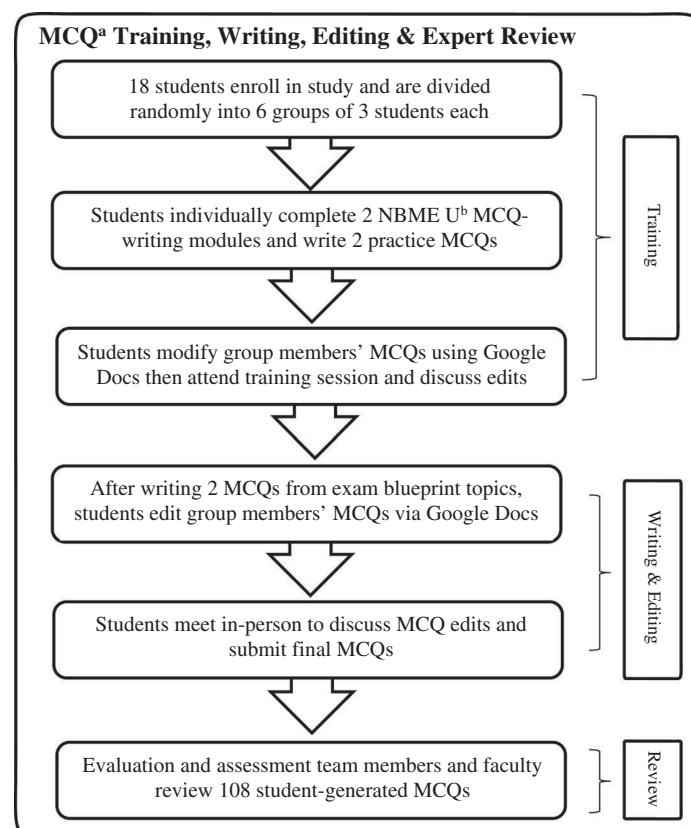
MCQ$^{a}$ Training, Writing, Editing & Expert Review

18 students enroll in study and are divided randomly into 6 groups of 3 students each

Students individually complete 2 NBME U$^{b}$ MCQ-writing modules and write 2 practice MCQs

Students modify group members' MCQs using Google Docs then attend training session and discuss edits

Training

After writing 2 MCQs from exam blueprint topics, students edit group members' MCQs via Google Docs

Students meet in-person to discuss MCQ edits and submit final MCQs

Writing & Editing

Evaluation and assessment team members and faculty review 108 student-generated MCQs

Review